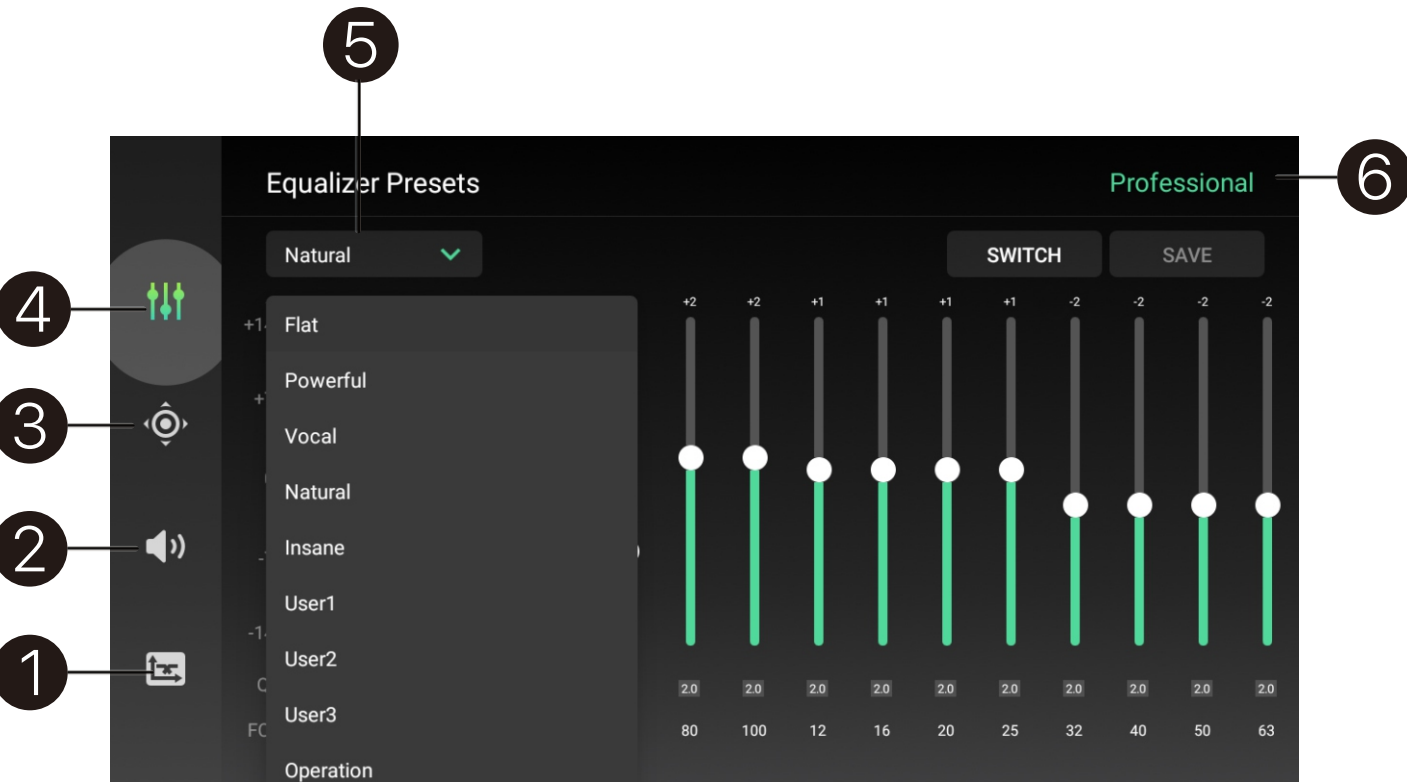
5

Equalizer Presets

Professional

6

Natural

SWITCH

SAVE

4

3

2

1

+1

+

-

-1

C

FC

Flat
Powerful
Vocal
Natural
Insane
User1
User2
User3
Operation

| +2 | +2 | +1 | +1 | +1 | +1 | -2 | -2 | -2 | -2 |
|---|---|---|---|---|---|---|---|---|---|
| 2.0 | 2.0 | 2.0 | 2.0 | 2.0 | 2.0 | 2.0 | 2.0 | 2.0 | 2.0 |
| 80 | 100 | 12 | 16 | 20 | 25 | 32 | 40 | 50 | 63 |